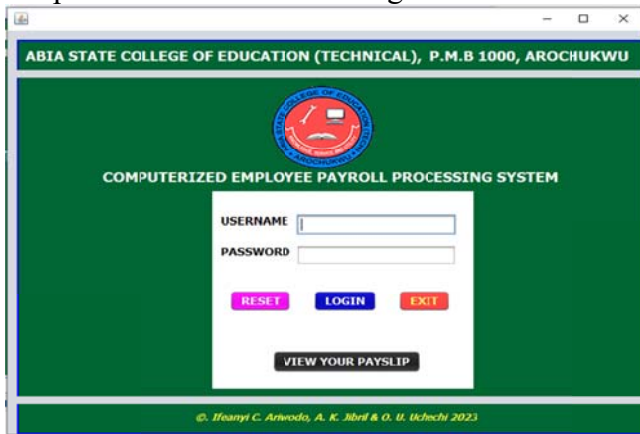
ABIA STATE COLLEGE OF EDUCATION (TECHNICAL), P.M.B 1000, AROCHUKWU

COMPUTERIZED EMPLOYEE PAYROLL PROCESSING SYSTEM

USERNAME

PASSWORD

RESET LOGIN EXIT

VIEW YOUR PAYSLIP

©. Ifeanyi C. Ariwodo, A. K. Jibril & O. U. Uchechi 2023